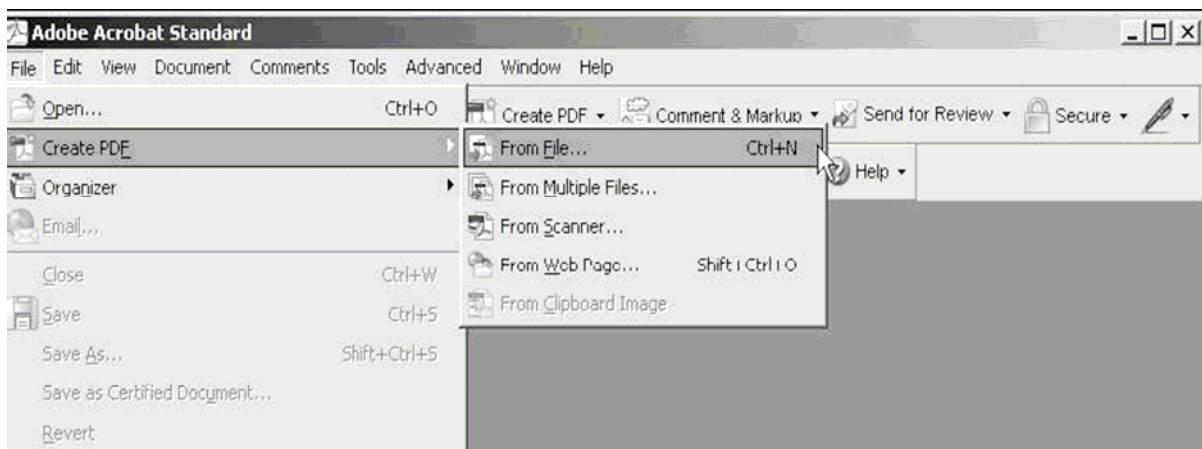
Adobe Acrobat Standard

File Edit View Document Comments Tools Advanced Window Help

Create PDF Comment & Markup Send for Review Secure

Help

Open... Ctrl+O
Create PDF
Organizer
Email...
Close Ctrl+W
Save Ctrl+S
Save As... Shift+Ctrl+S
Save as Certified Document...
Revert

From File... Ctrl+N
From Multiple Files...
From Scanner...
From Web Page... Shift+Ctrl+O
From Clipboard Image